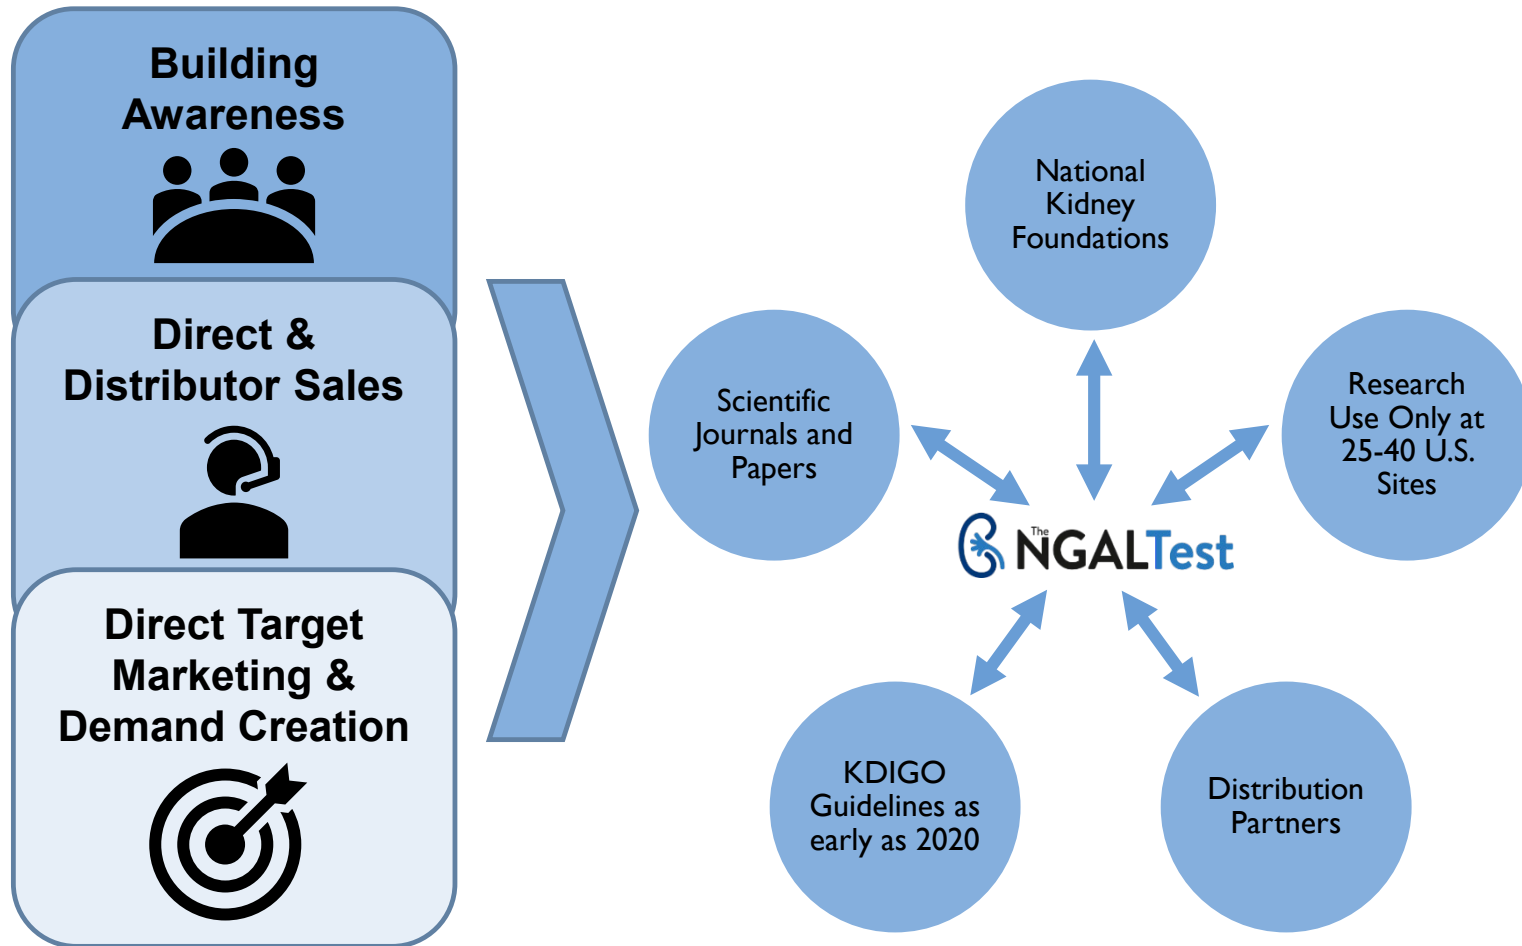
Building Awareness

Direct & Distributor Sales

Direct Target Marketing & Demand Creation

National Kidney Foundations

Scientific Journals and Papers

Research Use Only at 25-40 U.S. Sites

The NGALTest

KDIGO Guidelines as early as 2020

Distribution Partners